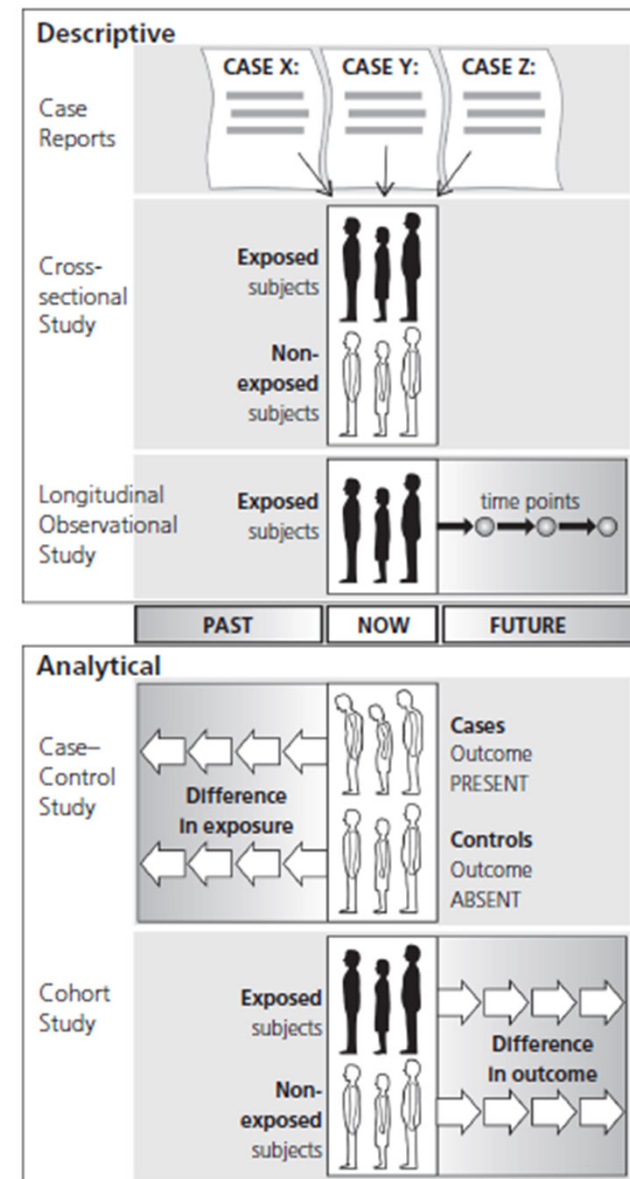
Descriptive

Case Reports

CASE X:

CASE Y:

CASE Z:

Cross-sectional Study

Exposed subjects

Non-exposed subjects

Longitudinal Observational Study

Exposed subjects

time points

PAST

NOW

FUTURE

Analytical

Case–Control Study

Difference in exposure

Cases
Outcome
PRESENT

Controls
Outcome
ABSENT

Cohort Study

Exposed subjects

Non-exposed subjects

Difference in outcome